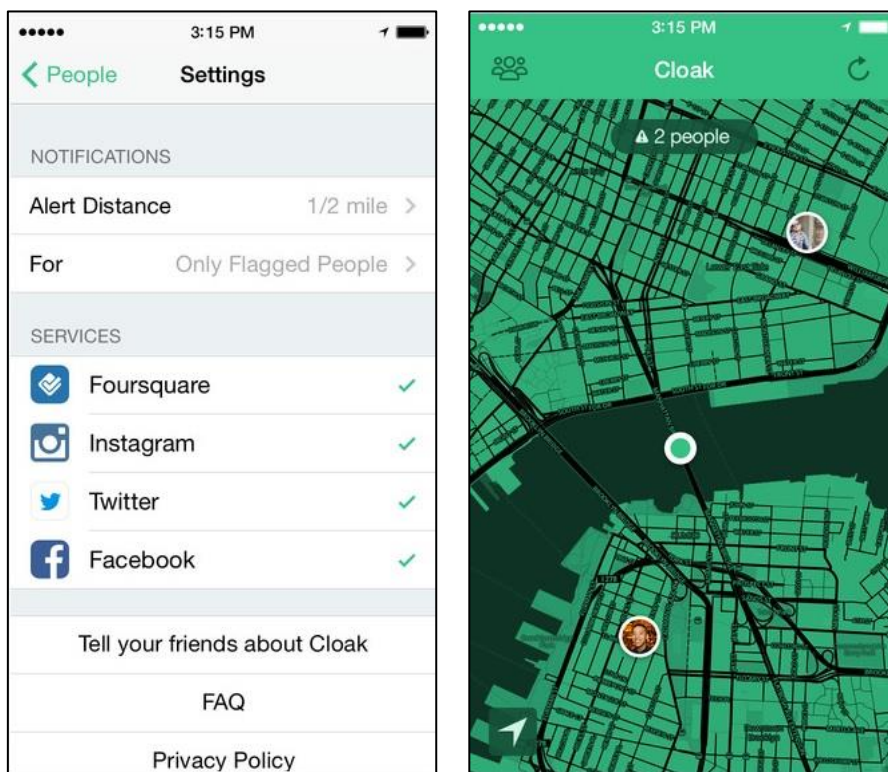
●●●●● 3:15 PM

People Settings

NOTIFICATIONS

Alert Distance 1/2 mile

For Only Flagged People

SERVICES

Foursquare

Instagram

Twitter

Facebook

Tell your friends about Cloak

FAQ

Privacy Policy

●●●●● 3:15 PM

Cloak

2 people